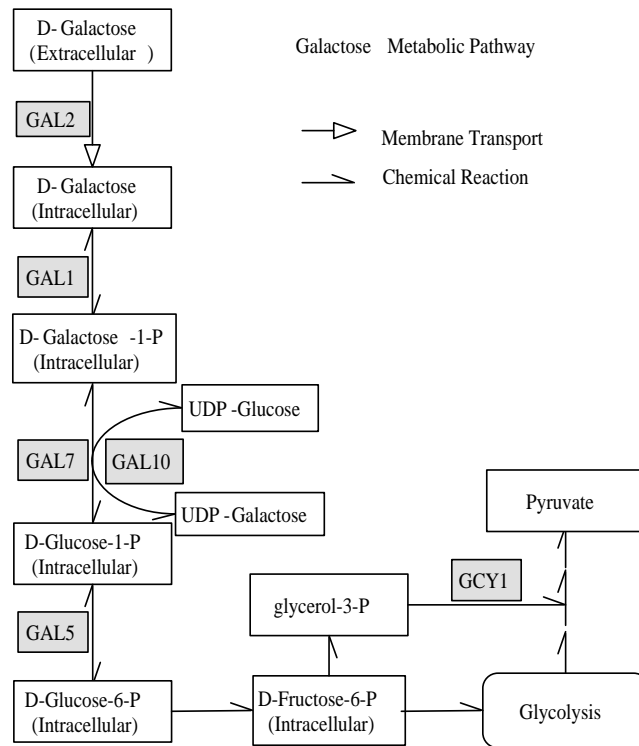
D- Galactose (Extracellular )

Galactose Metabolic Pathway

GAL2

Membrane Transport

Chemical Reaction

D- Galactose (Intracellular)

GAL1

D- Galactose -1-P (Intracellular)

UDP -Glucose

GAL7

GAL10

UDP -Galactose

Pyruvate

D-Glucose-1-P (Intracellular)

GCY1

glycerol-3-P

GAL5

D-Glucose-6-P (Intracellular)

D-Fructose-6-P (Intracellular)

Glycolysis